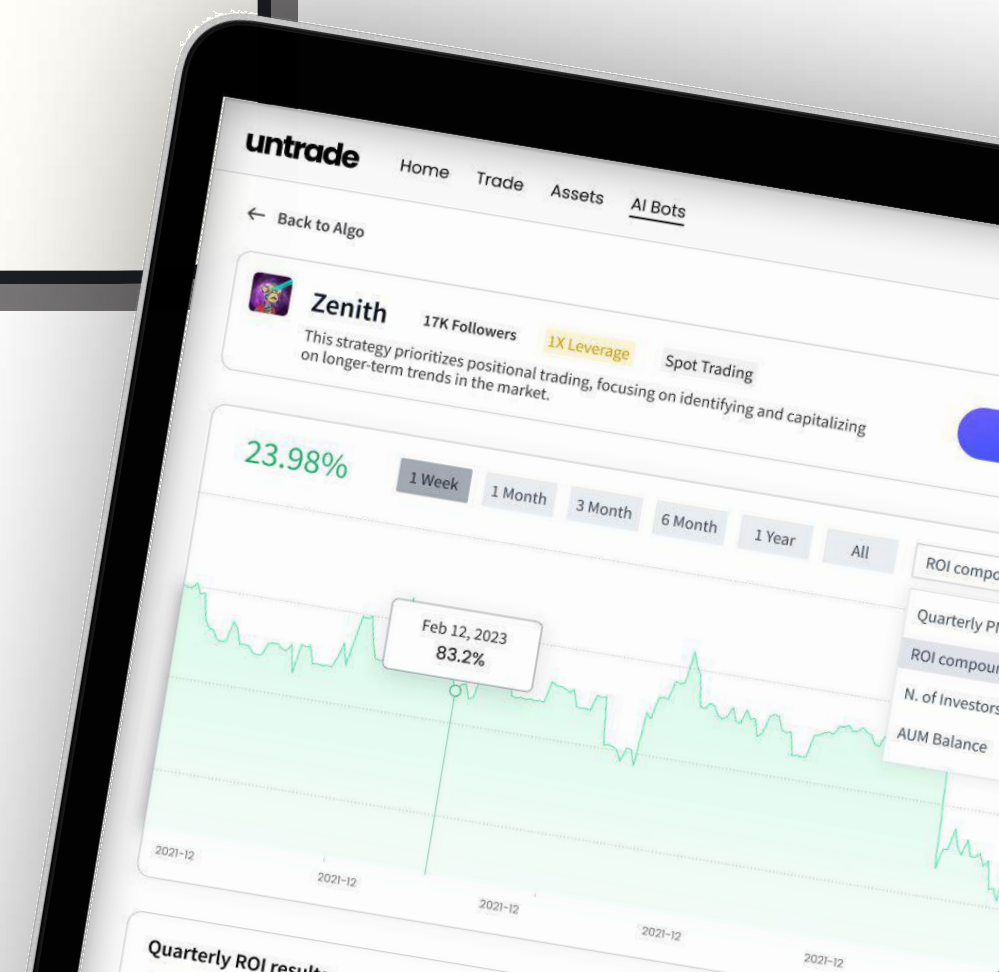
untrade Home Trade Assets AI Bots

← Back to Algo

Zenith 17K Followers 1X Leverage Spot Trading

This strategy prioritizes positional trading, focusing on identifying and capitalizing on longer-term trends in the market.

23.98%

1 Week 1 Month 3 Month 6 Month 1 Year All

ROI compo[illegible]

Quarterly P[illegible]

ROI compou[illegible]

N. of Investors

AUM Balance

Feb 12, 2023
83.2%

2021-12 2021-12 2021-12 2021-12 2021-12

Quarterly ROI result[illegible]